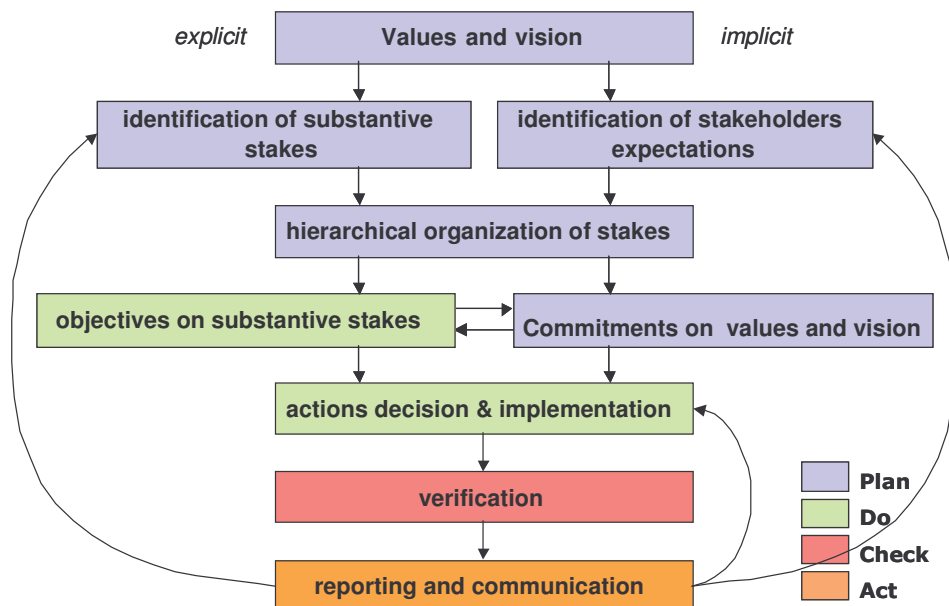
explicit

Values and vision

implicit

identification of substantive stakes

identification of stakeholders expectations

hierarchical organization of stakes

objectives on substantive stakes

Commitments on values and vision

actions decision & implementation

verification

reporting and communication

Plan

Do

Check

Act